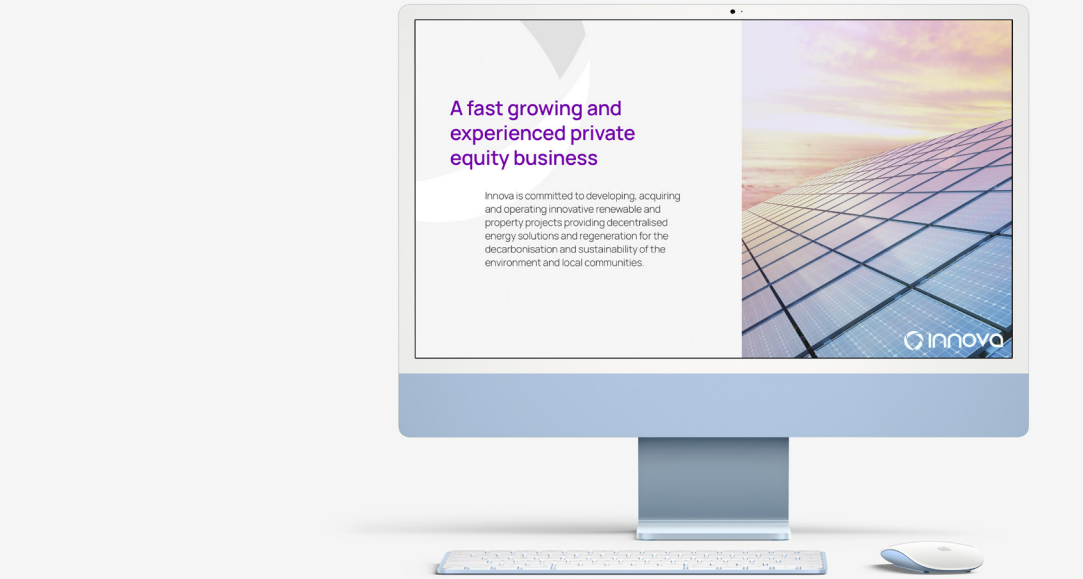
A fast growing and experienced private equity business

Innova is committed to developing, acquiring and operating innovative renewable and property projects providing decentralised energy solutions and regeneration for the decarbonisation and sustainability of the environment and local communities.

innova